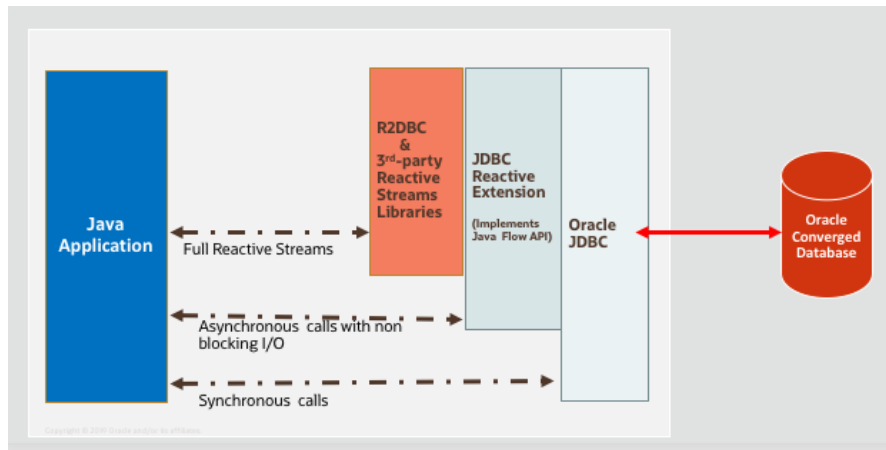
Java Application

Full Reactive Streams

R2DBC & 3$^{rd}$-party Reactive Streams Libraries

JDBC Reactive Extension

(Implements Java Flow API)

Oracle JDBC

Oracle Converged Database

Asynchronous calls with non blocking I/O

Synchronous calls

Copyright © 2020 Oracle and/or its affiliates.